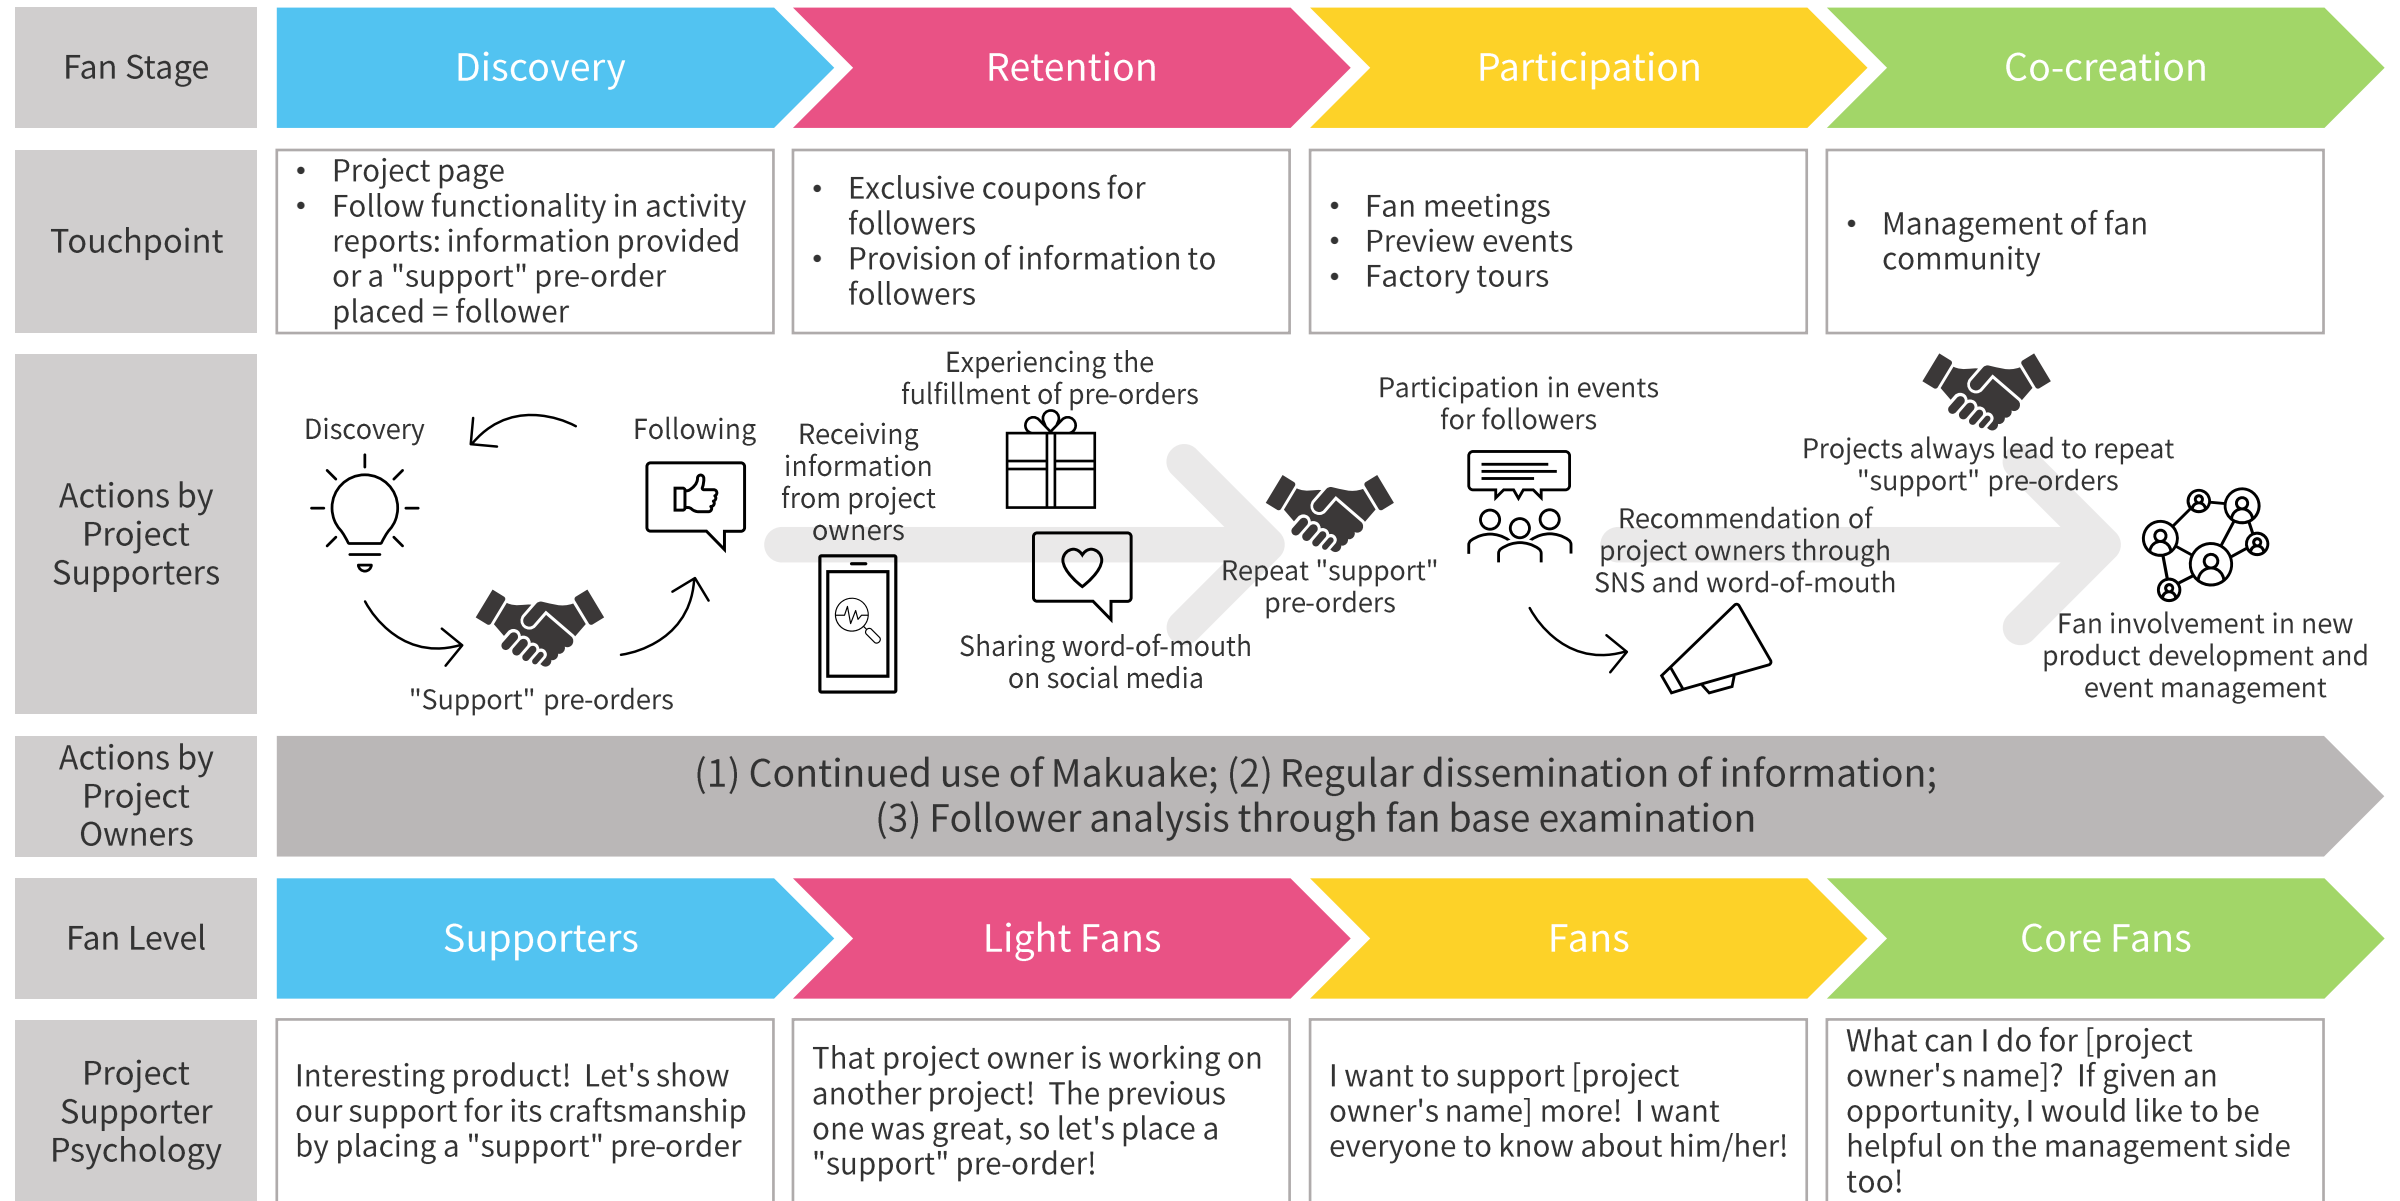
| Fan Stage | Discovery | Retention | Participation | Co-creation |
|---|---|---|---|---|
| Touchpoint | • Project page<br>• Follow functionality in activity reports: information provided or a "support" pre-order placed = follower | • Exclusive coupons for followers<br>• Provision of information to followers | • Fan meetings<br>• Preview events<br>• Factory tours | • Management of fan community |

Actions by Project Supporters

Discovery

Following

"Support" pre-orders

Receiving information from project owners

Experiencing the fulfillment of pre-orders

Sharing word-of-mouth on social media

Repeat "support" pre-orders

Participation in events for followers

Recommendation of project owners through SNS and word-of-mouth

Projects always lead to repeat "support" pre-orders

Fan involvement in new product development and event management

Actions by Project Owners

(1) Continued use of Makuake; (2) Regular dissemination of information; (3) Follower analysis through fan base examination

| Fan Level | Supporters | Light Fans | Fans | Core Fans |
|---|---|---|---|---|
| Project Supporter Psychology | Interesting product! Let's show our support for its craftsmanship by placing a "support" pre-order | That project owner is working on another project! The previous one was great, so let's place a "support" pre-order! | I want to support [project owner's name] more! I want everyone to know about him/her! | What can I do for [project owner's name]? If given an opportunity, I would like to be helpful on the management side too! |